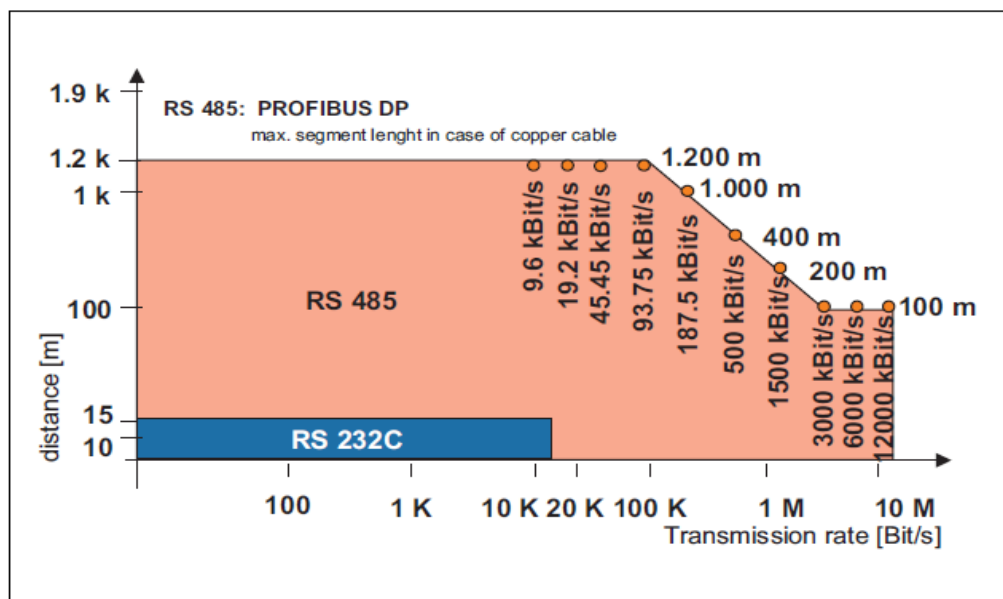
1.9 k

RS 485: PROFIBUS DP

max. segment lenght in case of copper cable

1.2 k

1 k

1.200 m

1.000 m

400 m

200 m

100 m

100

15

10

distance [m]

RS 485

RS 232C

9.6 kBit/s

19.2 kBit/s

45.45 kBit/s

93.75 kBit/s

187.5 kBit/s

500 kBit/s

1500 kBit/s

3000 kBit/s

6000 kBit/s

12000 kBit/s

100

1 K

10 K

20 K

100 K

1 M

10 M

Transmission rate [Bit/s]